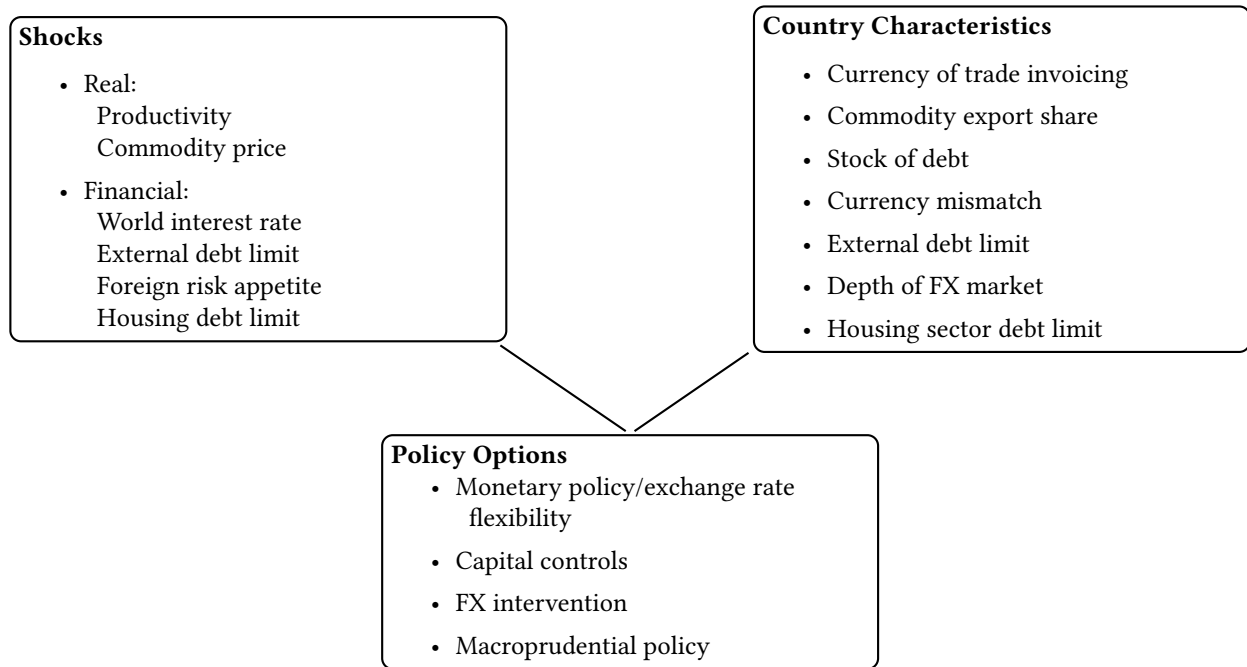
**Shocks**

- Real:
  Productivity
  Commodity price
- Financial:
  World interest rate
  External debt limit
  Foreign risk appetite
  Housing debt limit

**Country Characteristics**

- Currency of trade invoicing
- Commodity export share
- Stock of debt
- Currency mismatch
- External debt limit
- Depth of FX market
- Housing sector debt limit

**Policy Options**

- Monetary policy/exchange rate flexibility
- Capital controls
- FX intervention
- Macroprudential policy